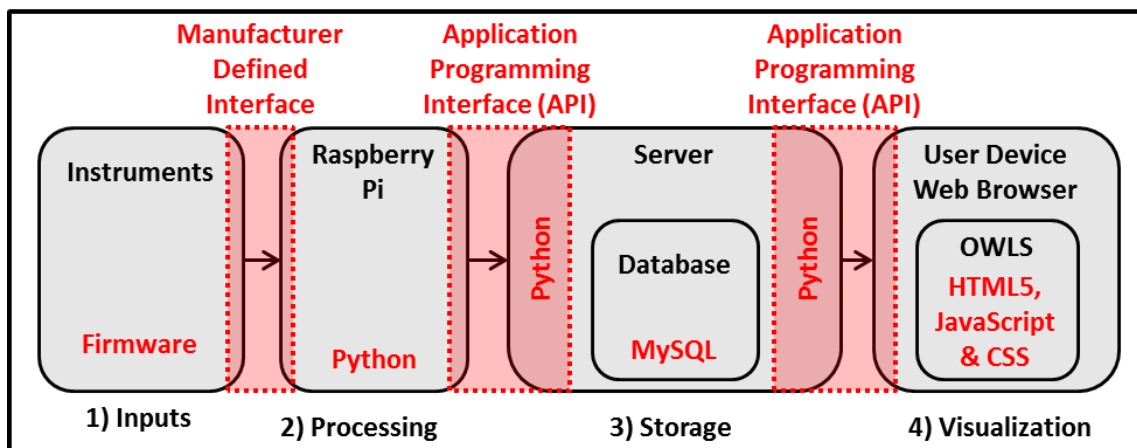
Manufacturer Defined Interface

Application Programming Interface (API)

Application Programming Interface (API)

Instruments

Firmware

Raspberry Pi

Python

Python

Server

Database

MySQL

Python

User Device Web Browser

OWLS

HTML5, JavaScript & CSS

1) Inputs

2) Processing

3) Storage

4) Visualization